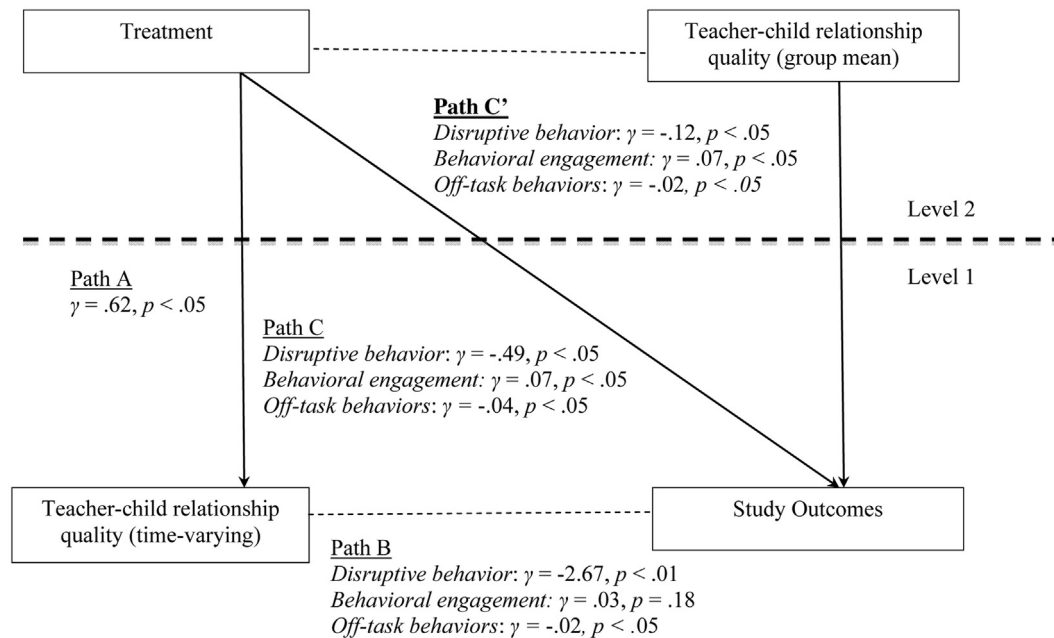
Treatment

Teacher-child relationship quality (group mean)

Path C'
*Disruptive behavior*: $\gamma$ = -.12, *p* < .05
*Behavioral engagement:* $\gamma$ = .07, *p* < .05
*Off-task behaviors*: $\gamma$ = -.02, *p < .05*

Level 2

Level 1

Path A
$\gamma$ = .62, *p* < .05

Path C
*Disruptive behavior*: $\gamma$ = -.49, *p* < .05
*Behavioral engagement:* $\gamma$ = .07, *p* < .05
*Off-task behaviors*: $\gamma$ = -.04, *p* < .05

Teacher-child relationship quality (time-varying)

Study Outcomes

Path B
*Disruptive behavior*: $\gamma$ = -2.67, *p* < .01
*Behavioral engagement:* $\gamma$ = .03, *p* = .18
*Off-task behaviors*: $\gamma$ = -.02, *p* < .05